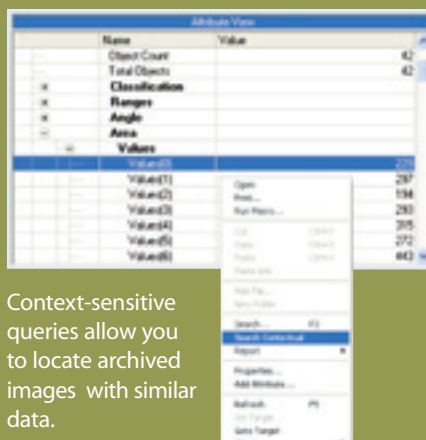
Attribute View

| Name | Value |
|---|---|
| Object Count | 42 |
| Total Objects | 42 |
| Classification | |
| Ranges | |
| Angle | |
| Area | |
| Values | |
| Values[0] | 229 |
| Values[1] | 297 |
| Values[2] | 194 |
| Values[3] | 293 |
| Values[4] | 315 |
| Values[5] | 272 |
| Values[6] | 443 |

Open
Print...
Run Macro...
Cut Ctrl+X
Copy Ctrl+C
Paste Ctrl+V
Paste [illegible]
Add File...
New Folder
Search... F3
Search Contextual
Report
Properties...
Add Attribute...
Refresh F5
Set Target
Goto Target

Context-sensitive queries allow you to locate archived images with similar data.